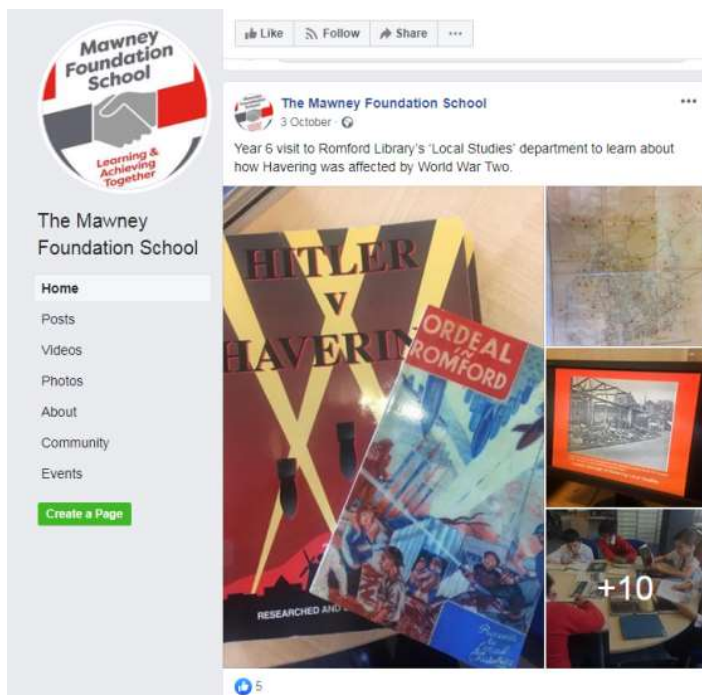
Mawney Foundation School

Learning & Achieving Together

The Mawney Foundation School

Home

Posts

Videos

Photos

About

Community

Events

Create a Page

Like Follow Share ···

The Mawney Foundation School ···

3 October ·

Year 6 visit to Romford Library's 'Local Studies' department to learn about how Havering was affected by World War Two.

HITLER V HAVERIN

RESEARCHED AND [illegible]

ORDEAL IN ROMFORD

+10

5